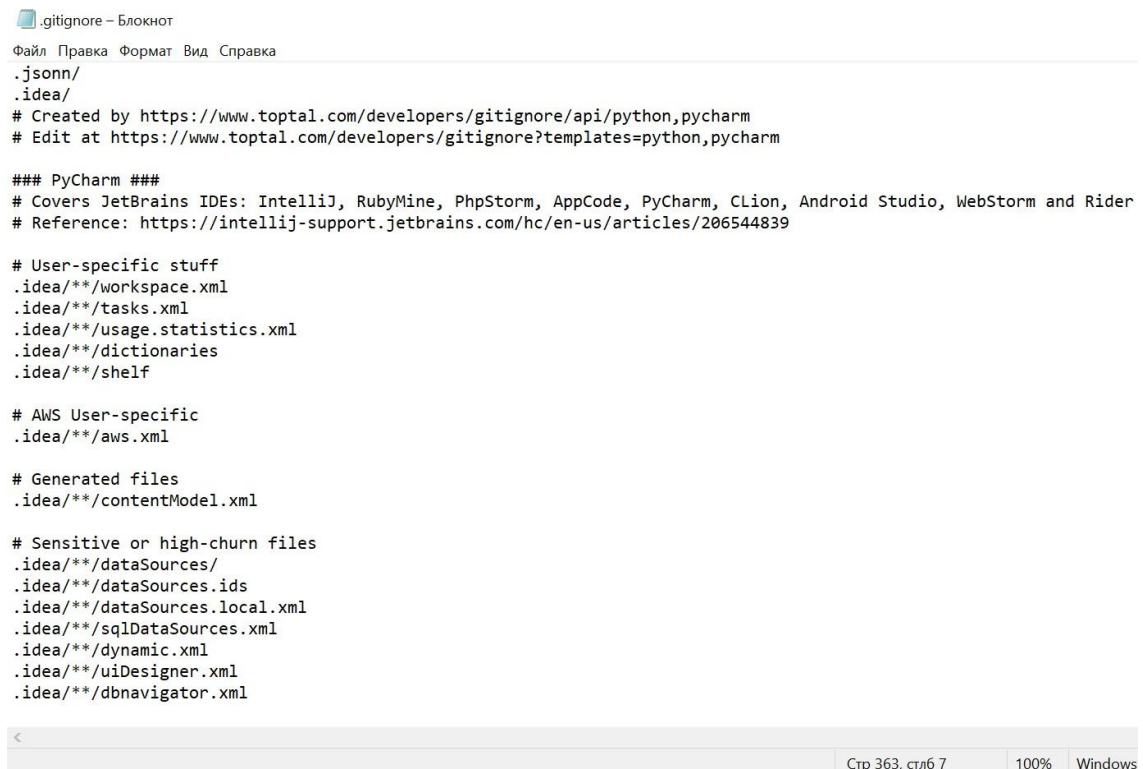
.gitignore – Блокнот

Файл Правка Формат Вид Справка

.jsonn/
.idea/
# Created by https://www.toptal.com/developers/gitignore/api/python,pycharm
# Edit at https://www.toptal.com/developers/gitignore?templates=python,pycharm

### PyCharm ###
# Covers JetBrains IDEs: IntelliJ, RubyMine, PhpStorm, AppCode, PyCharm, CLion, Android Studio, WebStorm and Rider
# Reference: https://intellij-support.jetbrains.com/hc/en-us/articles/206544839

# User-specific stuff
.idea/**/workspace.xml
.idea/**/tasks.xml
.idea/**/usage.statistics.xml
.idea/**/dictionaries
.idea/**/shelf

# AWS User-specific
.idea/**/aws.xml

# Generated files
.idea/**/contentModel.xml

# Sensitive or high-churn files
.idea/**/dataSources/
.idea/**/dataSources.ids
.idea/**/dataSources.local.xml
.idea/**/sqlDataSources.xml
.idea/**/dynamic.xml
.idea/**/uiDesigner.xml
.idea/**/dbnavigator.xml

Стр 363, стлб 7 100% Windows